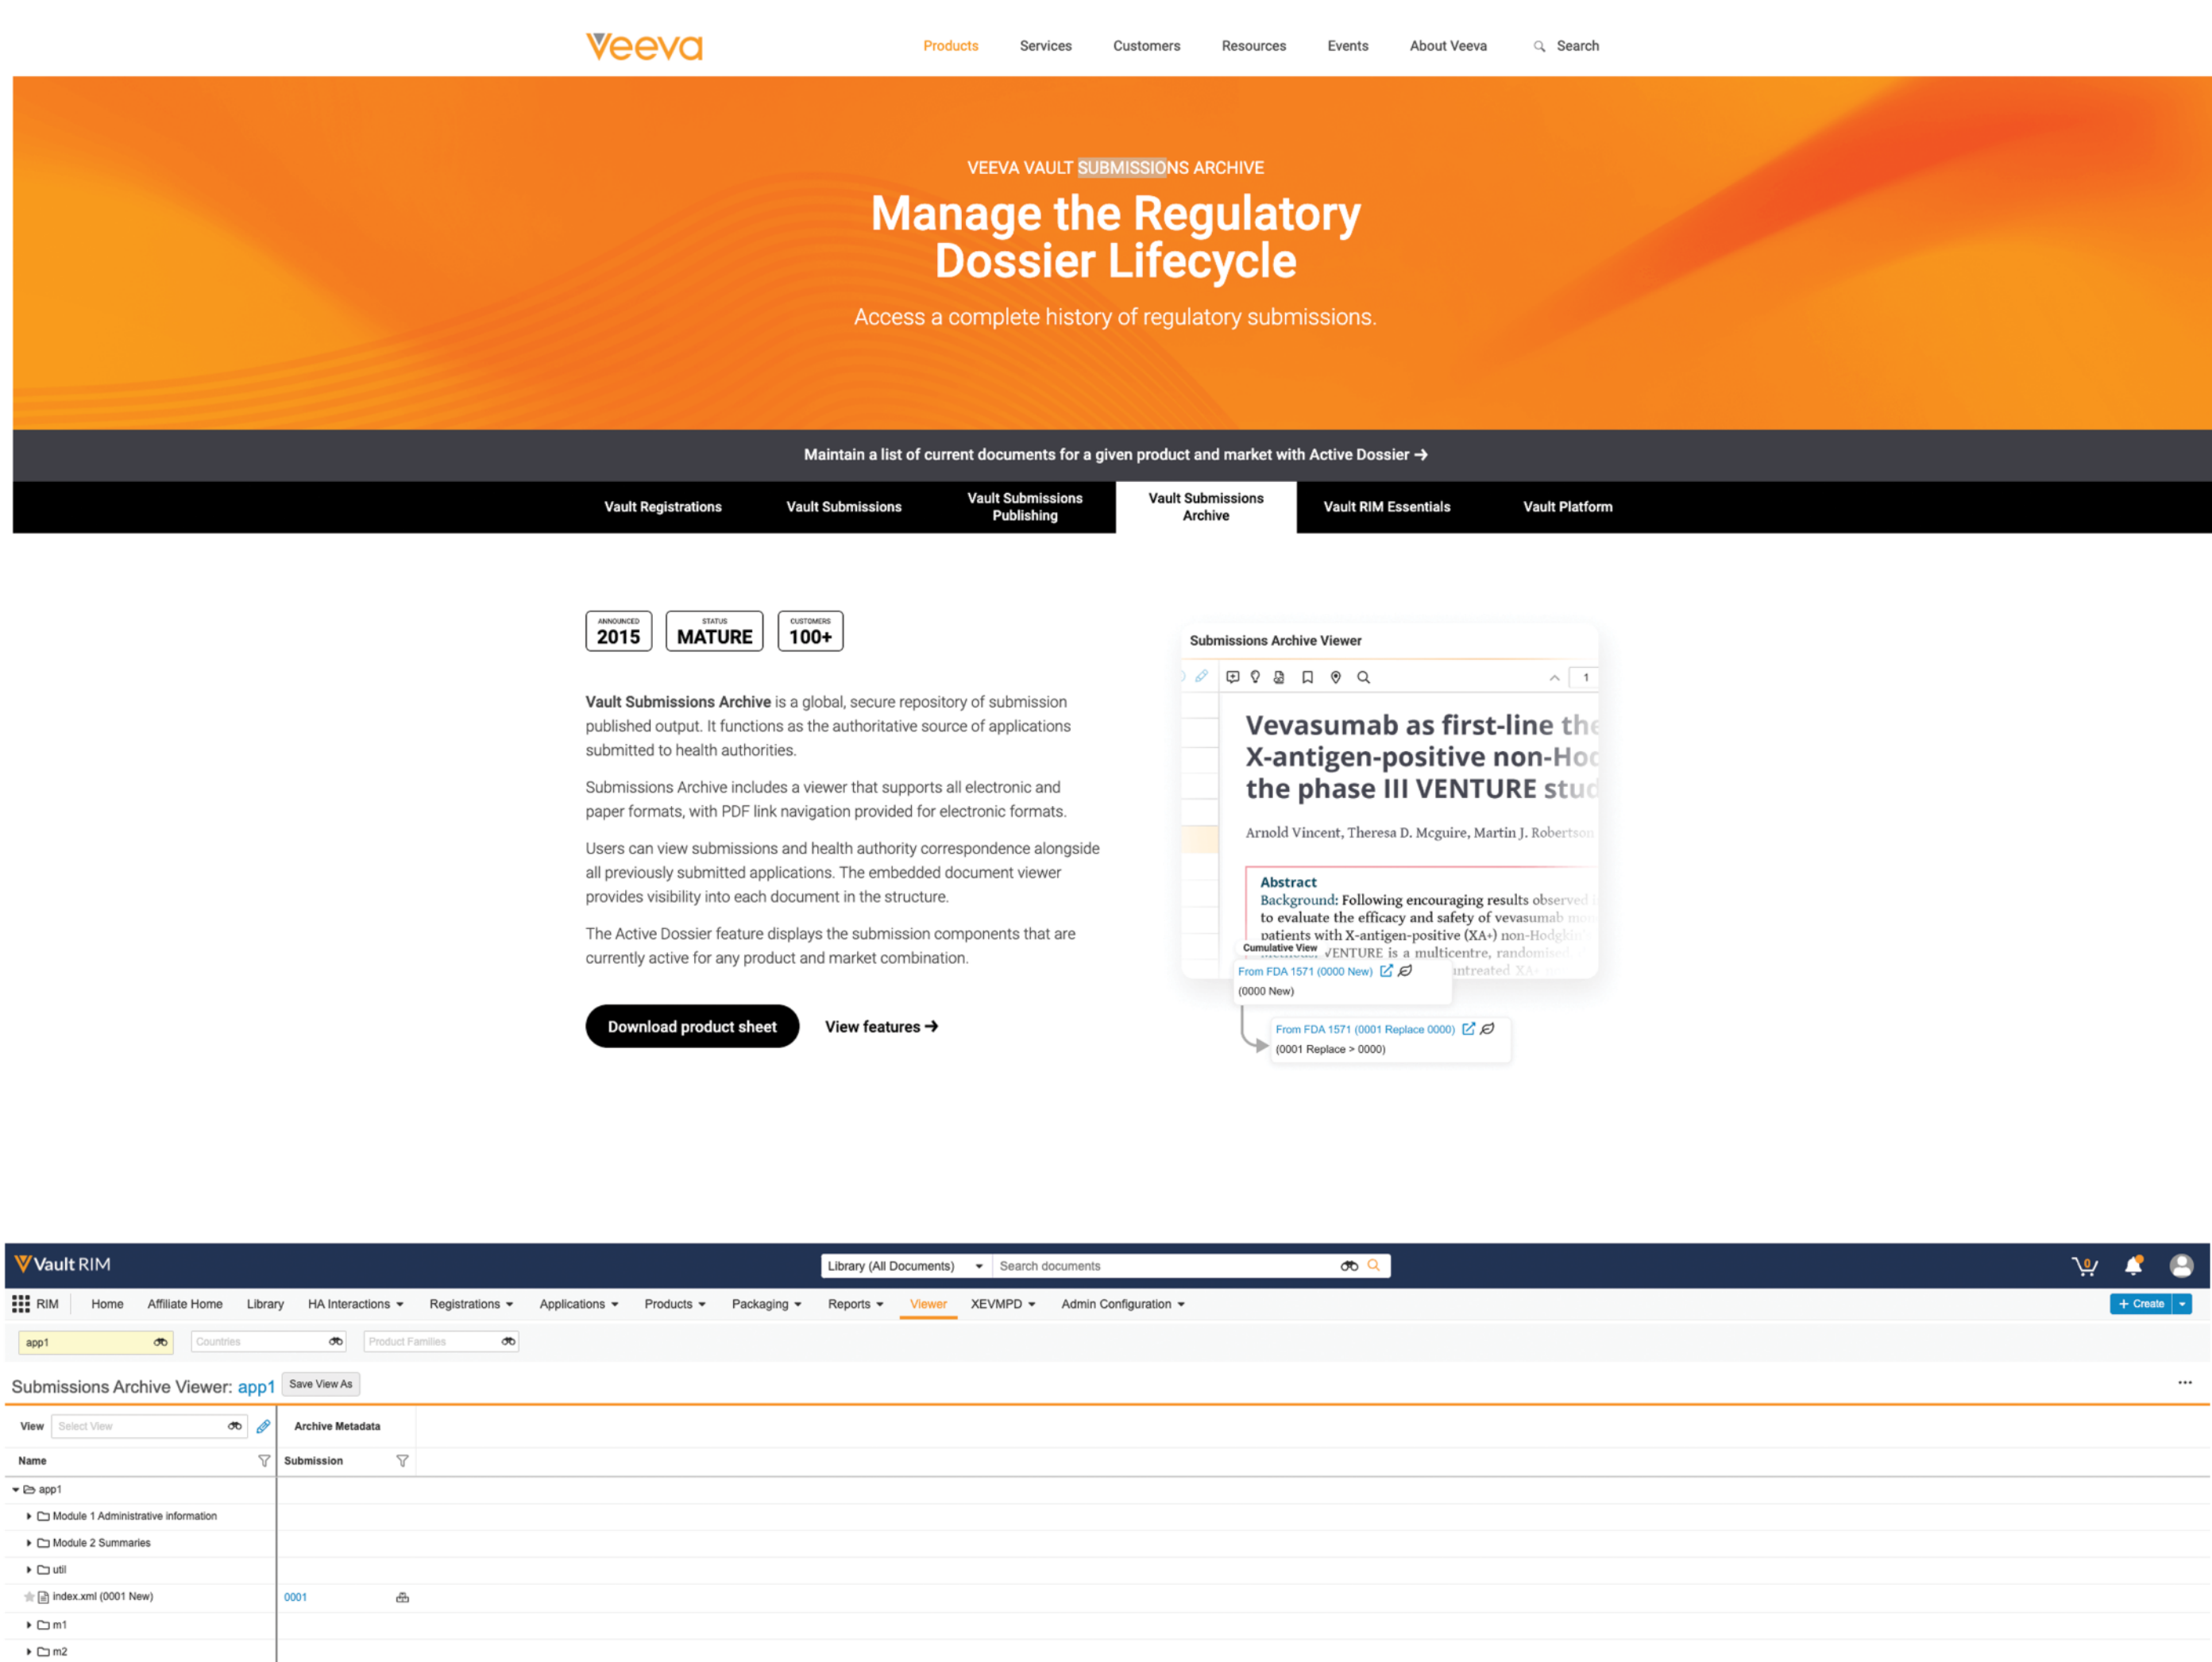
Veeva

Products Services Customers Resources Events About Veeva Search

VEEVA VAULT SUBMISSIONS ARCHIVE

Manage the Regulatory Dossier Lifecycle

Access a complete history of regulatory submissions.

Maintain a list of current documents for a given product and market with Active Dossier →

Vault Registrations | Vault Submissions | Vault Submissions Publishing | Vault Submissions Archive | Vault RIM Essentials | Vault Platform

ANNOUNCED 2015 | STATUS MATURE | CUSTOMERS 100+

**Vault Submissions Archive** is a global, secure repository of submission published output. It functions as the authoritative source of applications submitted to health authorities.

Submissions Archive includes a viewer that supports all electronic and paper formats, with PDF link navigation provided for electronic formats.

Users can view submissions and health authority correspondence alongside all previously submitted applications. The embedded document viewer provides visibility into each document in the structure.

The Active Dossier feature displays the submission components that are currently active for any product and market combination.

Download product sheet

View features →

Submissions Archive Viewer

1

Vevasumab as first-line the X-antigen-positive non-Ho the phase III VENTURE stu

Arnold Vincent, Theresa D. Mcguire, Martin J. Roberts

Abstract
Background: Following encouraging results observed to evaluate the efficacy and safety of vevasumab patients with X-antigen-positive (XA+) non-Hodgkin VENTURE is a multicentre, randomise untreated XA+

Cumulative View
From FDA 1571 (0000 New)
(0000 New)
From FDA 1571 (0001 Replace 0000)
(0001 Replace > 0000)

Vault RIM

Library (All Documents) | Search documents

0

RIM | Home | Affiliate Home | Library | HA Interactions | Registrations | Applications | Products | Packaging | Reports | Viewer | XEVMPD | Admin Configuration | + Create

app1 | Countries | Product Families

Submissions Archive Viewer: app1 | Save View As

View | Select View | Archive Metadata

| Name | Submission |
|---|---|
| app1 | |
| Module 1 Administrative information | |
| Module 2 Summaries | |
| util | |
| index.xml (0001 New) | 0001 |
| m1 | |
| m2 | |